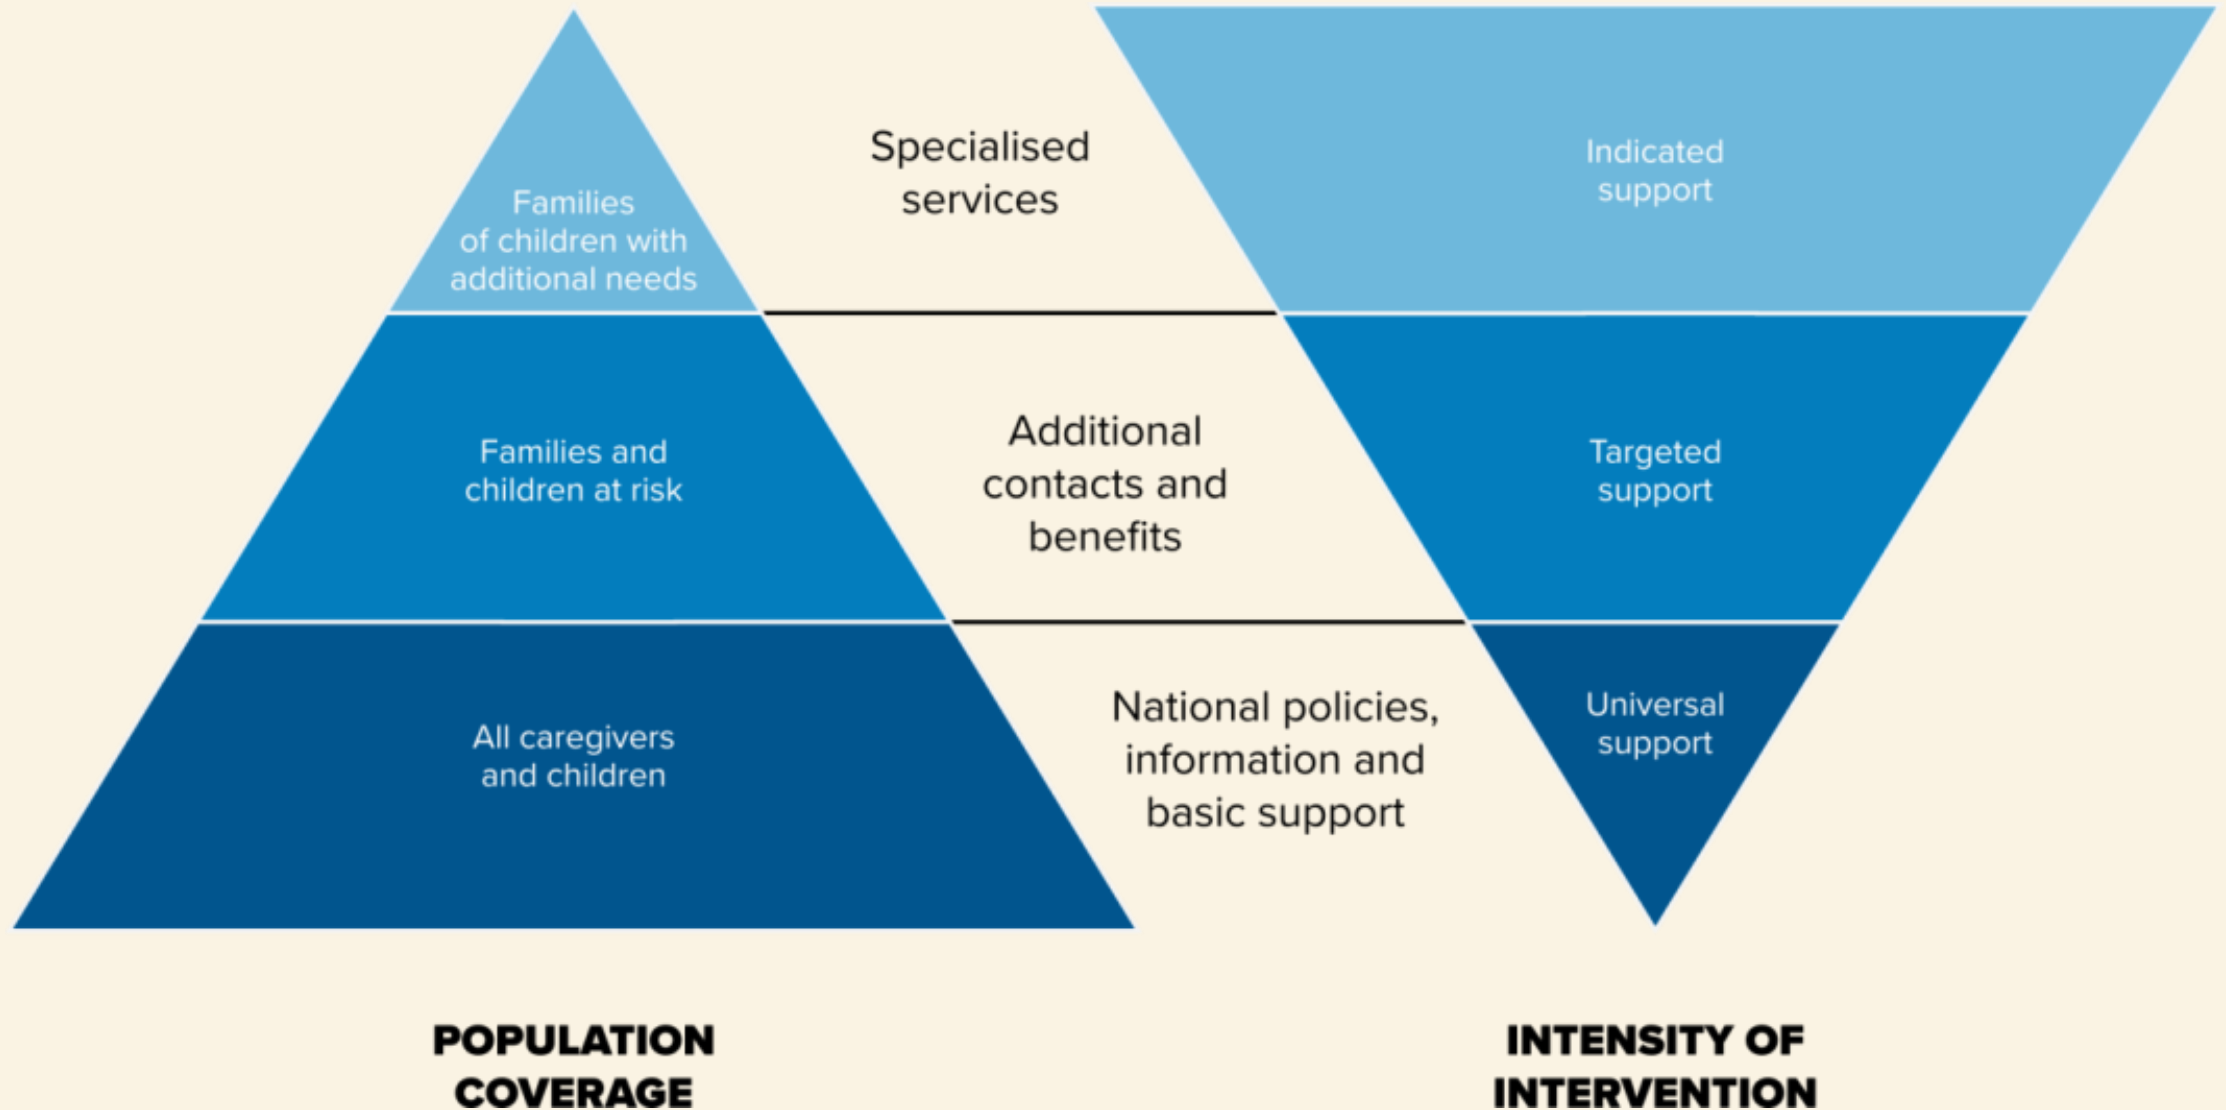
Families of children with additional needs

Specialised services

Indicated support

Families and children at risk

Additional contacts and benefits

Targeted support

All caregivers and children

National policies, information and basic support

Universal support

POPULATION COVERAGE

INTENSITY OF INTERVENTION